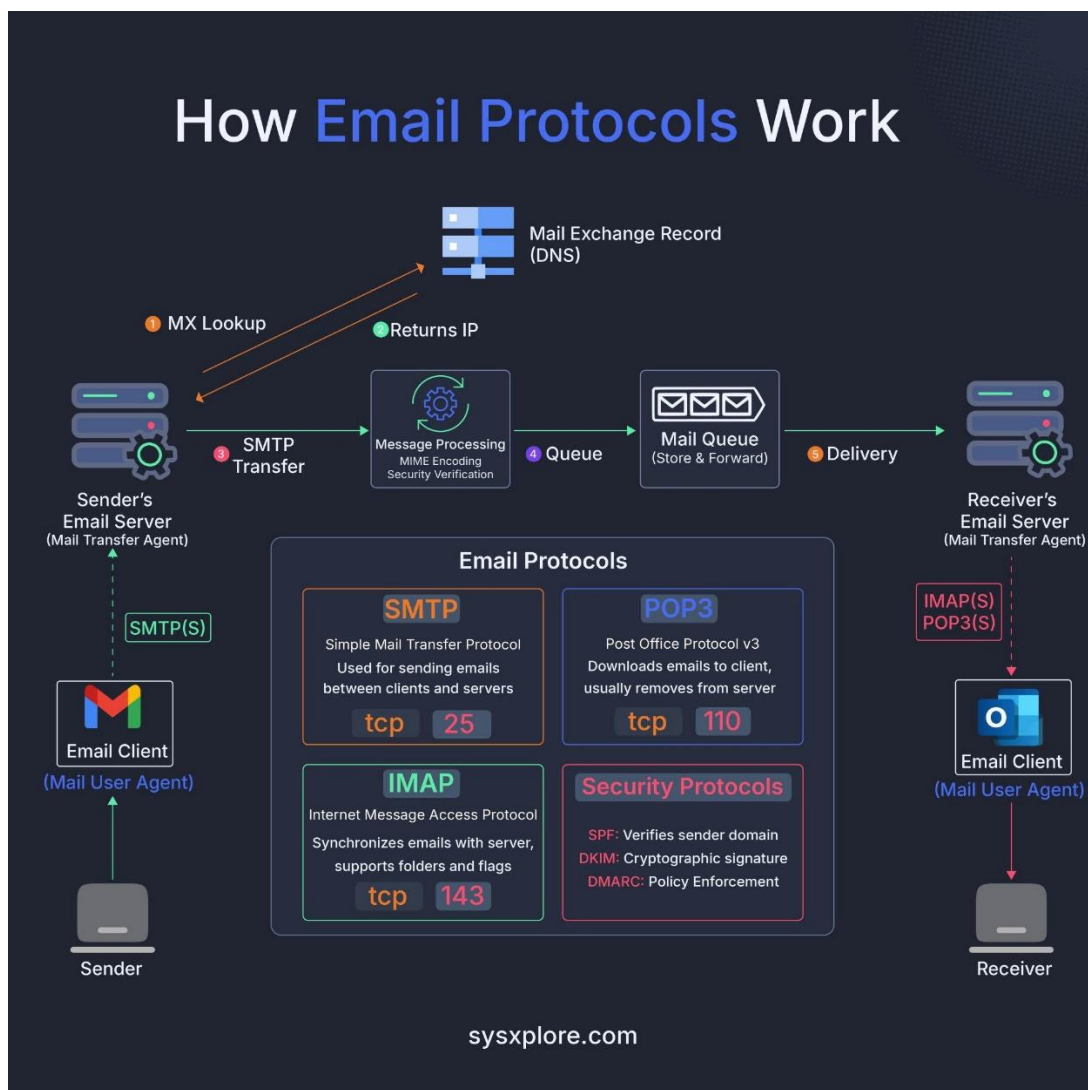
How Email Protocols Work

Mail Exchange Record (DNS)

1 MX Lookup

2 Returns IP

3 SMTP Transfer

Message Processing
MIME Encoding
Security Verification

4 Queue

Mail Queue
(Store & Forward)

5 Delivery

Sender's Email Server
(Mail Transfer Agent)

Receiver's Email Server
(Mail Transfer Agent)

Email Protocols

SMTP
Simple Mail Transfer Protocol
Used for sending emails between clients and servers
tcp 25

POP3
Post Office Protocol v3
Downloads emails to client, usually removes from server
tcp 110

IMAP
Internet Message Access Protocol
Synchronizes emails with server, supports folders and flags
tcp 143

Security Protocols
SPF: Verifies sender domain
DKIM: Cryptographic signature
DMARC: Policy Enforcement

SMTP(S)

Email Client
(Mail User Agent)

Sender

IMAP(S)
POP3(S)

Email Client
(Mail User Agent)

Receiver

sysxplore.com